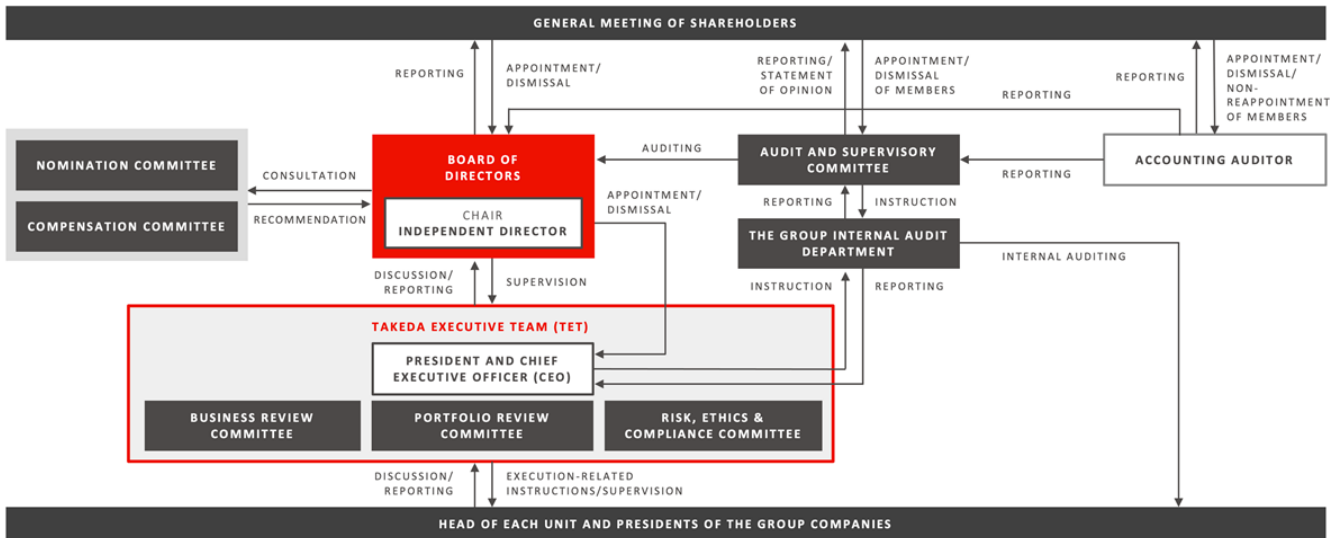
GENERAL MEETING OF SHAREHOLDERS

REPORTING

APPOINTMENT/ DISMISSAL

REPORTING/ STATEMENT OF OPINION

APPOINTMENT/ DISMISSAL OF MEMBERS

REPORTING

REPORTING

APPOINTMENT/ DISMISSAL/ NON-REAPPOINTMENT OF MEMBERS

NOMINATION COMMITTEE

COMPENSATION COMMITTEE

CONSULTATION

RECOMMENDATION

BOARD OF DIRECTORS

CHAIR
INDEPENDENT DIRECTOR

AUDITING

APPOINTMENT/ DISMISSAL

AUDIT AND SUPERVISORY COMMITTEE

REPORTING

ACCOUNTING AUDITOR

REPORTING

INSTRUCTION

THE GROUP INTERNAL AUDIT DEPARTMENT

INTERNAL AUDITING

DISCUSSION/ REPORTING

SUPERVISION

INSTRUCTION

REPORTING

TAKEDA EXECUTIVE TEAM (TET)

PRESIDENT AND CHIEF EXECUTIVE OFFICER (CEO)

BUSINESS REVIEW COMMITTEE

PORTFOLIO REVIEW COMMITTEE

RISK, ETHICS & COMPLIANCE COMMITTEE

DISCUSSION/ REPORTING

EXECUTION-RELATED INSTRUCTIONS/SUPERVISION

HEAD OF EACH UNIT AND PRESIDENTS OF THE GROUP COMPANIES